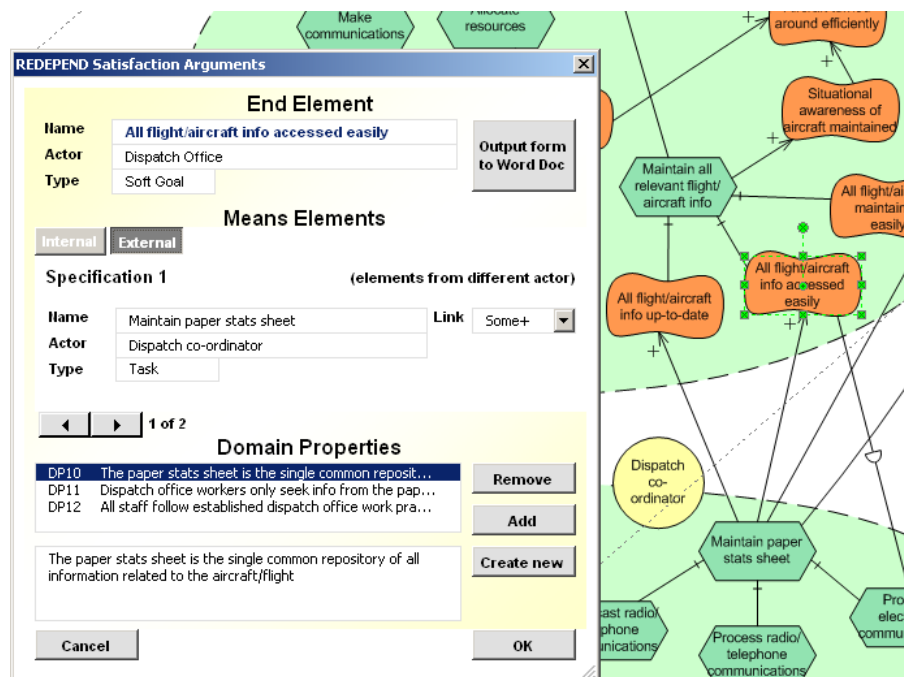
Make communications

Allocate resources

around efficiently

REDEPEND Satisfaction Arguments

End Element

| Name | All flight/aircraft info accessed easily |
|---|---|
| Actor | Dispatch Office |
| Type | Soft Goal |

Output form to Word Doc

Means Elements

Internal External

Specification 1 (elements from different actor)

| Name | Maintain paper stats sheet |
|---|---|
| Actor | Dispatch co-ordinator |
| Type | Task |

Link Some+

1 of 2

Domain Properties

DP10 The paper stats sheet is the single common reposit...
DP11 Dispatch office workers only seek info from the pap...
DP12 All staff follow established dispatch office work pra...

Remove

Add

Create new

The paper stats sheet is the single common repository of all information related to the aircraft/flight

Cancel

OK

Situational awareness of aircraft maintained

Maintain all relevant flight/ aircraft info

All flight/air maintain easily

All flight/aircraft info accessed easily

All flight/aircraft info up-to-date

Dispatch co-ordinator

Maintain paper stats sheet

ast radio/ phone unications

Process radio/ telephone communications

Pro elec commu